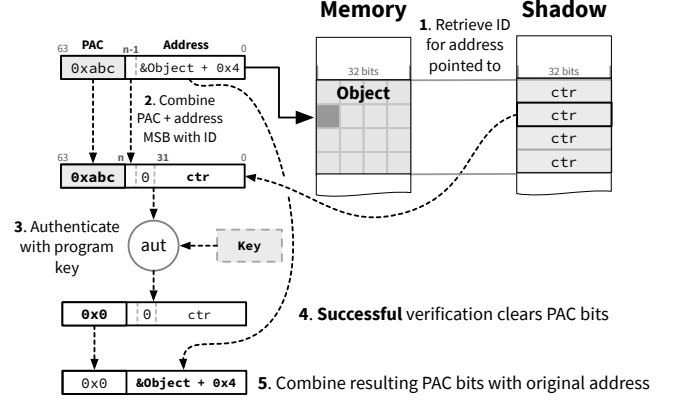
Memory

1. Retrieve ID for address pointed to

Shadow

63 PAC n-1 Address 0

0xabc &Object + 0x4

2. Combine PAC + address MSB with ID

32 bits

Object

32 bits

ctr

ctr

ctr

ctr

63 n 31 0

0xabc 0 ctr

3. Authenticate with program key

aut

Key

0x0 0 ctr

4. Successful verification clears PAC bits

0x0 &Object + 0x4

5. Combine resulting PAC bits with original address